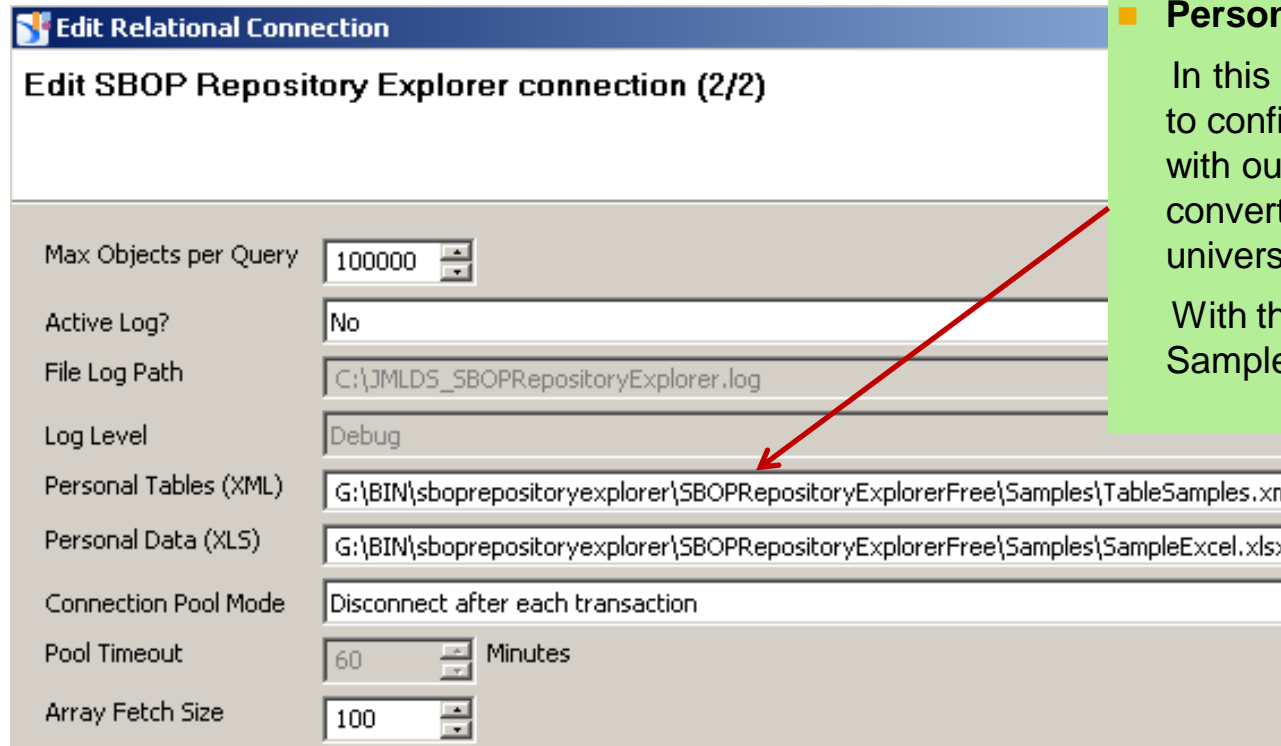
Edit Relational Connection

Edit SBOP Repository Explorer connection (2/2)

Max Objects per Query 100000

Active Log? No

File Log Path C:\JMLDS_SBOPRepositoryExplorer.log

Log Level Debug

Personal Tables (XML) G:\BIN\sboprepositoryexplorer\SBOPRepositoryExplorerFree\Samples\TableSamples.xm

Personal Data (XLS) G:\BIN\sboprepositoryexplorer\SBOPRepositoryExplorerFree\Samples\SampleExcel.xlsx

Connection Pool Mode Disconnect after each transaction

Pool Timeout 60 Minutes

Array Fetch Size 100

Persor

In this to confi with ou convert univers

With th Sample